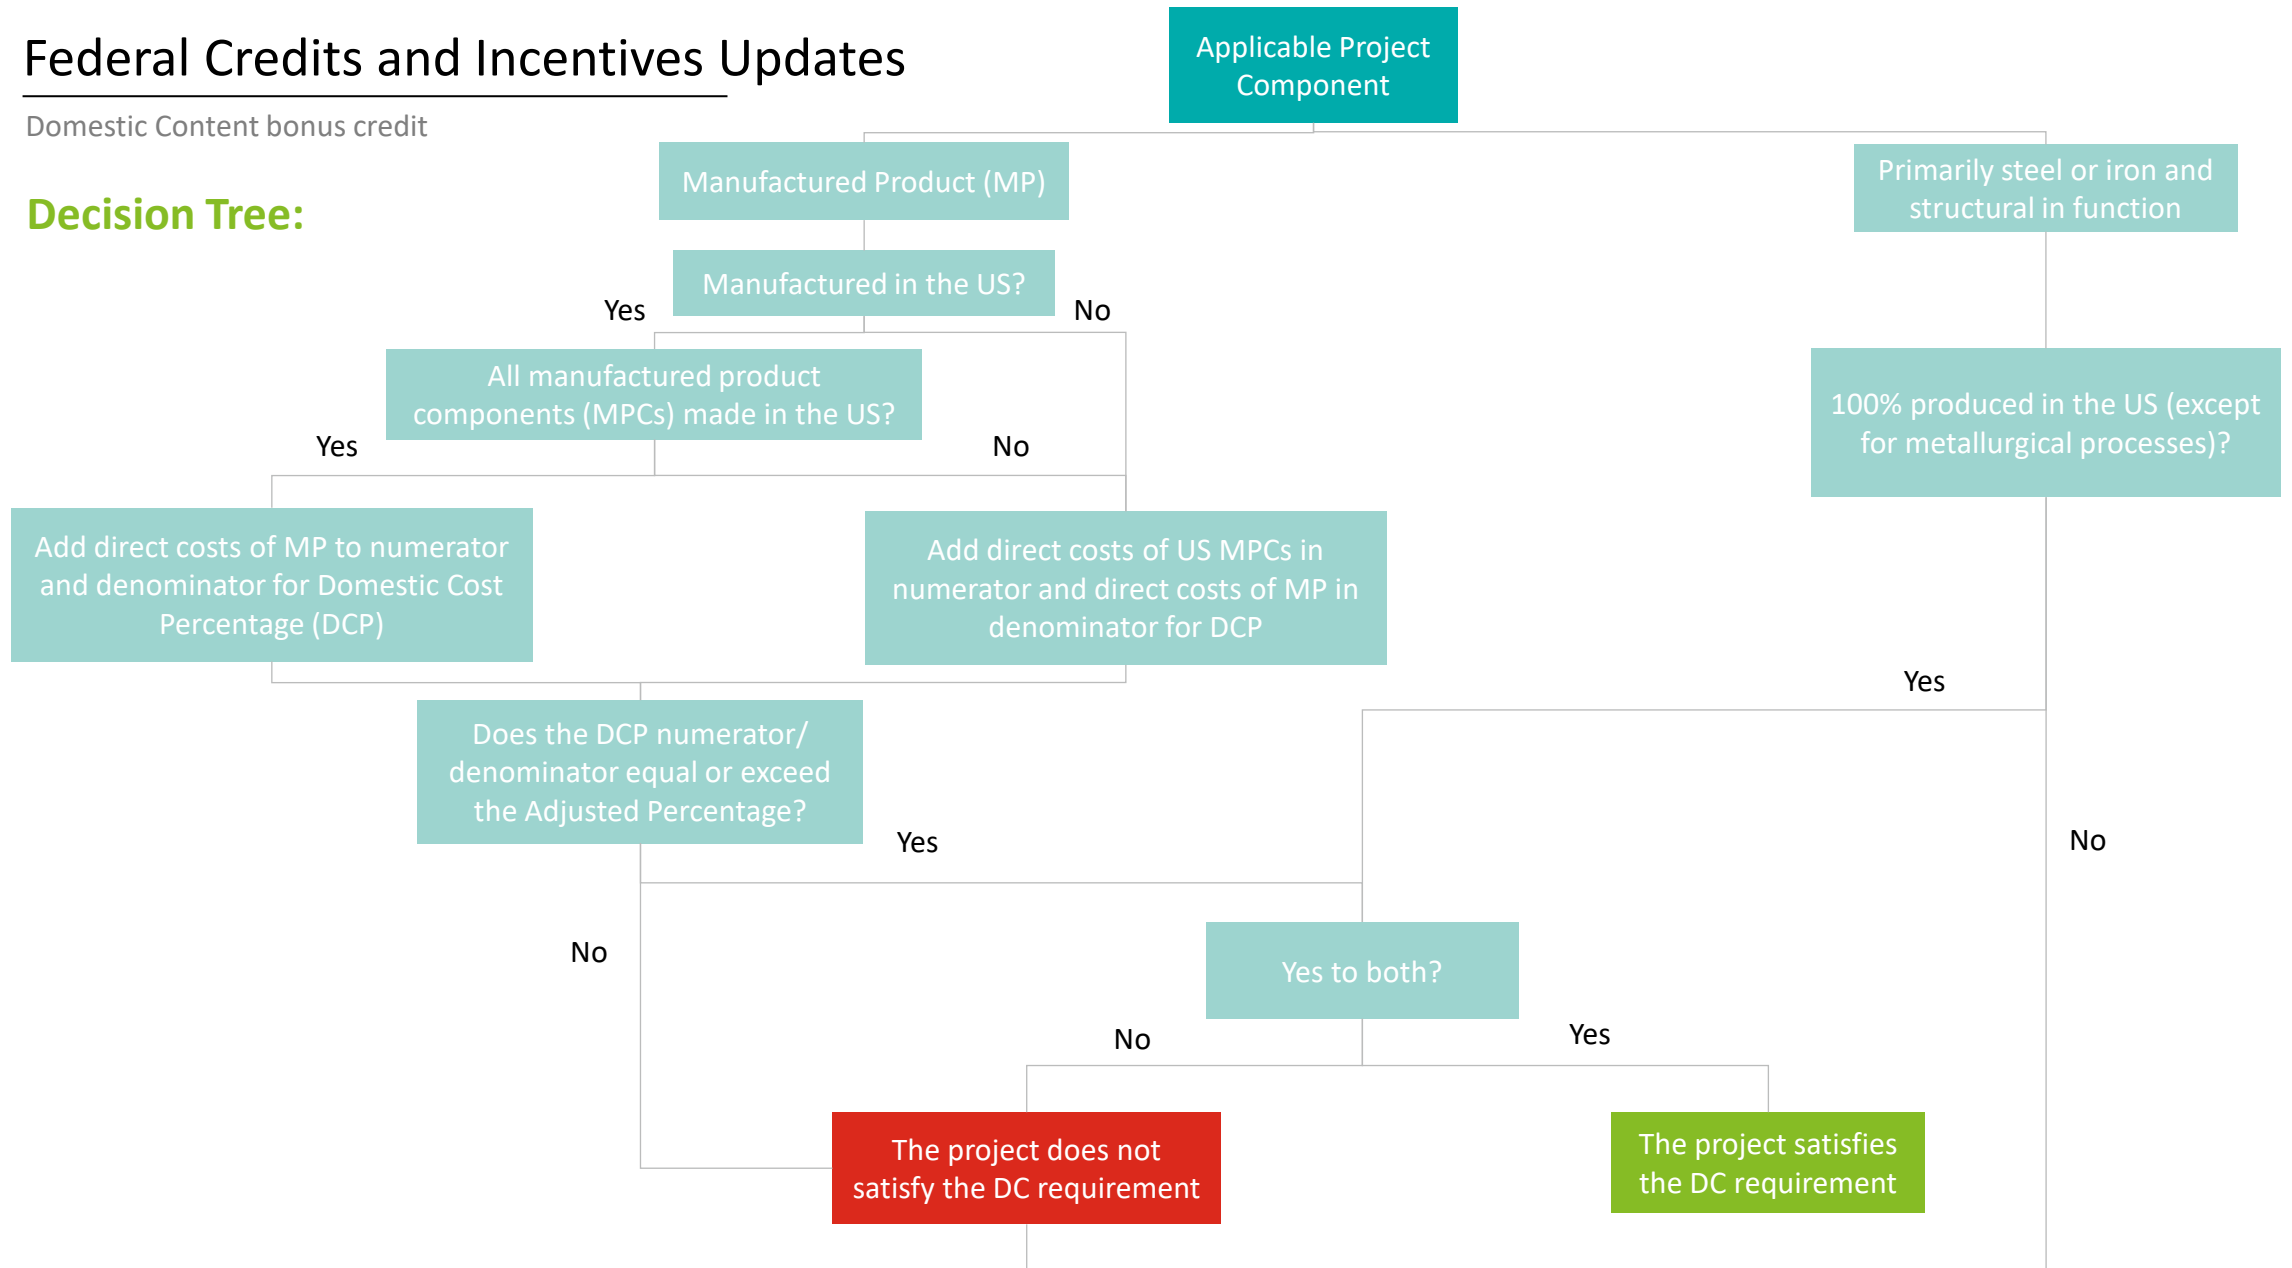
Federal Credits and Incentives Updates

Domestic Content bonus credit

Decision Tree:

Applicable Project Component

Manufactured Product (MP)

Primarily steel or iron and structural in function

Manufactured in the US?

Yes

No

All manufactured product components (MPCs) made in the US?

Yes

No

100% produced in the US (except for metallurgical processes)?

Add direct costs of MP to numerator and denominator for Domestic Cost Percentage (DCP)

Add direct costs of US MPCs in numerator and direct costs of MP in denominator for DCP

Yes

Does the DCP numerator/ denominator equal or exceed the Adjusted Percentage?

Yes

No

No

Yes to both?

No

Yes

The project does not satisfy the DC requirement

The project satisfies the DC requirement